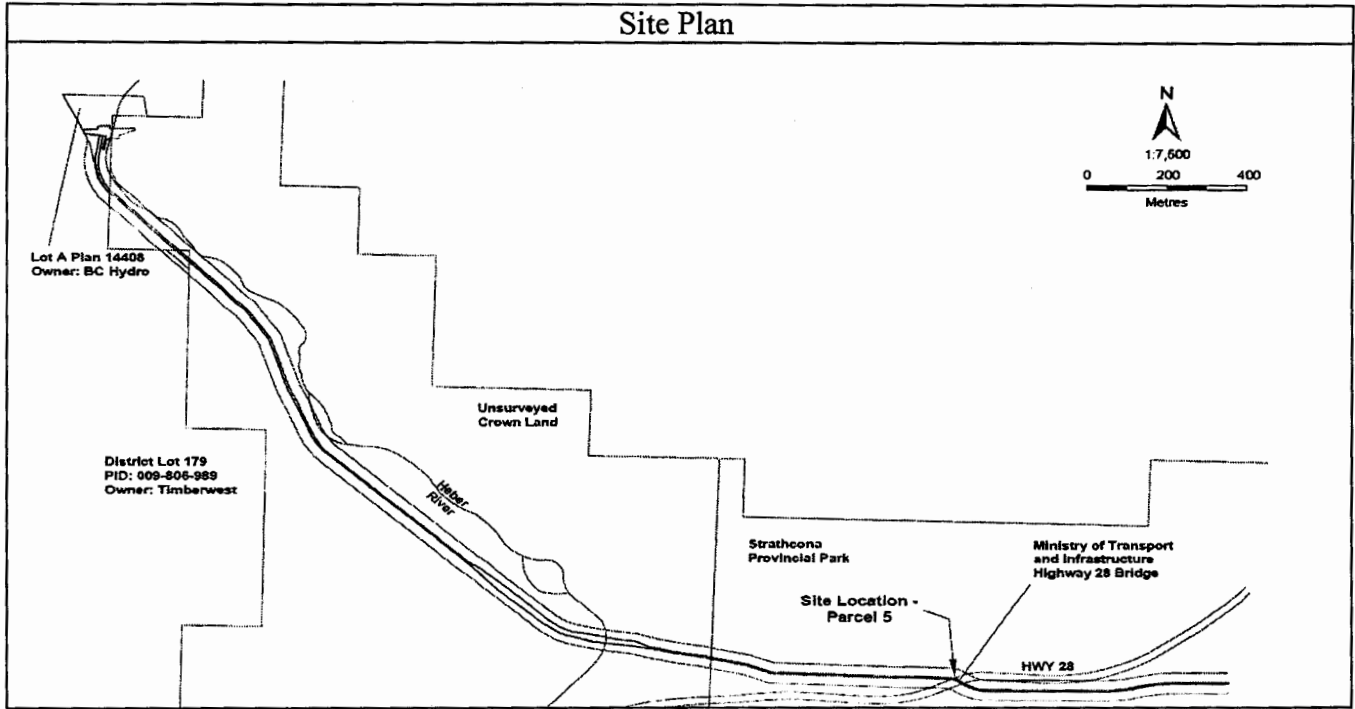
Site Plan

N

1:7,600

0 200 400

Metres

Lot A Plan 14408
Owner: BC Hydro

Unsurveyed
Crown Land

District Lot 179
PID: 009-806-989
Owner: Timberwest

Heber
River

Strathcona
Provincial Park

Ministry of Transport
and Infrastructure
Highway 28 Bridge

Site Location -
Parcel 5

HWY 28